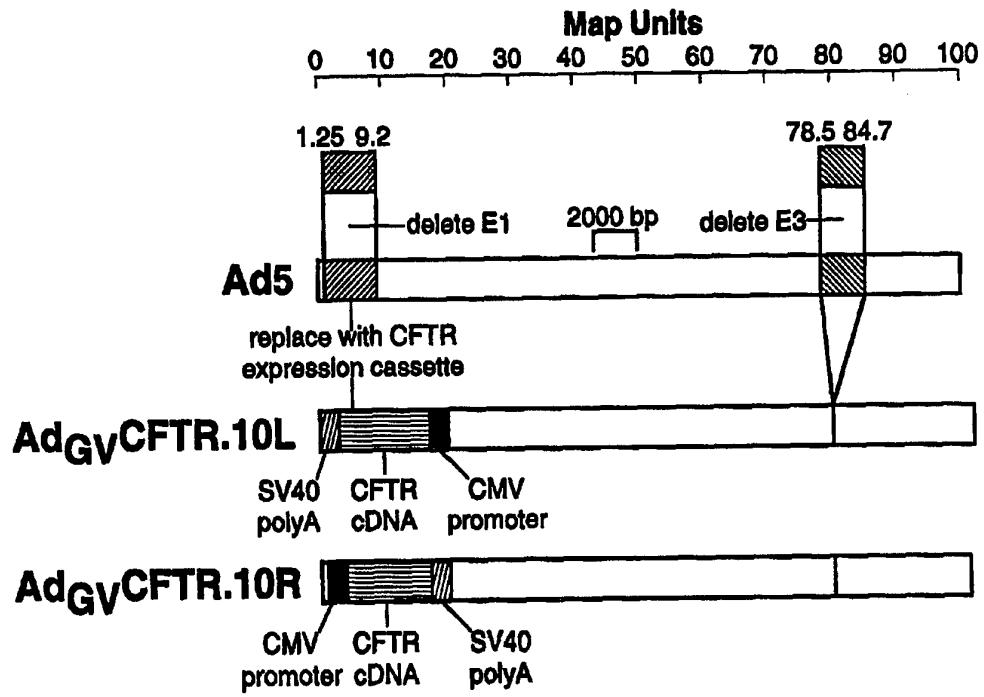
Map Units

0 10 20 30 40 50 60 70 80 90 100

1.25 9.2

78.5 84.7

delete E1

2000 bp

delete E3

Ad5

replace with CFTR expression cassette

Ad$_{GV}$CFTR.10L

SV40 polyA

CFTR cDNA

CMV promoter

Ad$_{GV}$CFTR.10R

CMV promoter

CFTR cDNA

SV40 polyA